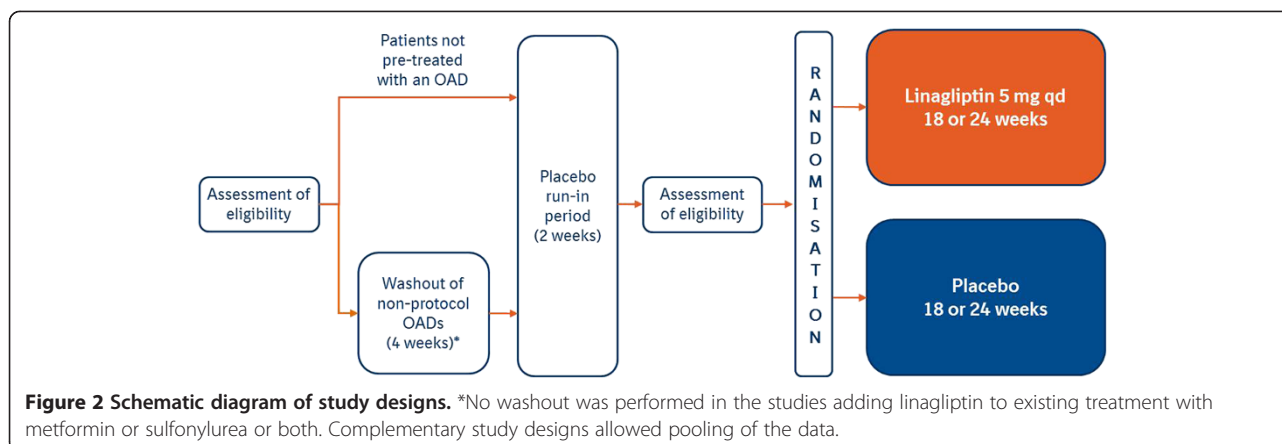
Patients not pre-treated with an OAD

Assessment of eligibility

Washout of non-protocol OADs (4 weeks)*

Placebo run-in period (2 weeks)

Assessment of eligibility

RANDOMISATION

Linagliptin 5 mg qd 18 or 24 weeks

Placebo 18 or 24 weeks

**Figure 2 Schematic diagram of study designs.** *No washout was performed in the studies adding linagliptin to existing treatment with metformin or sulfonylurea or both. Complementary study designs allowed pooling of the data.